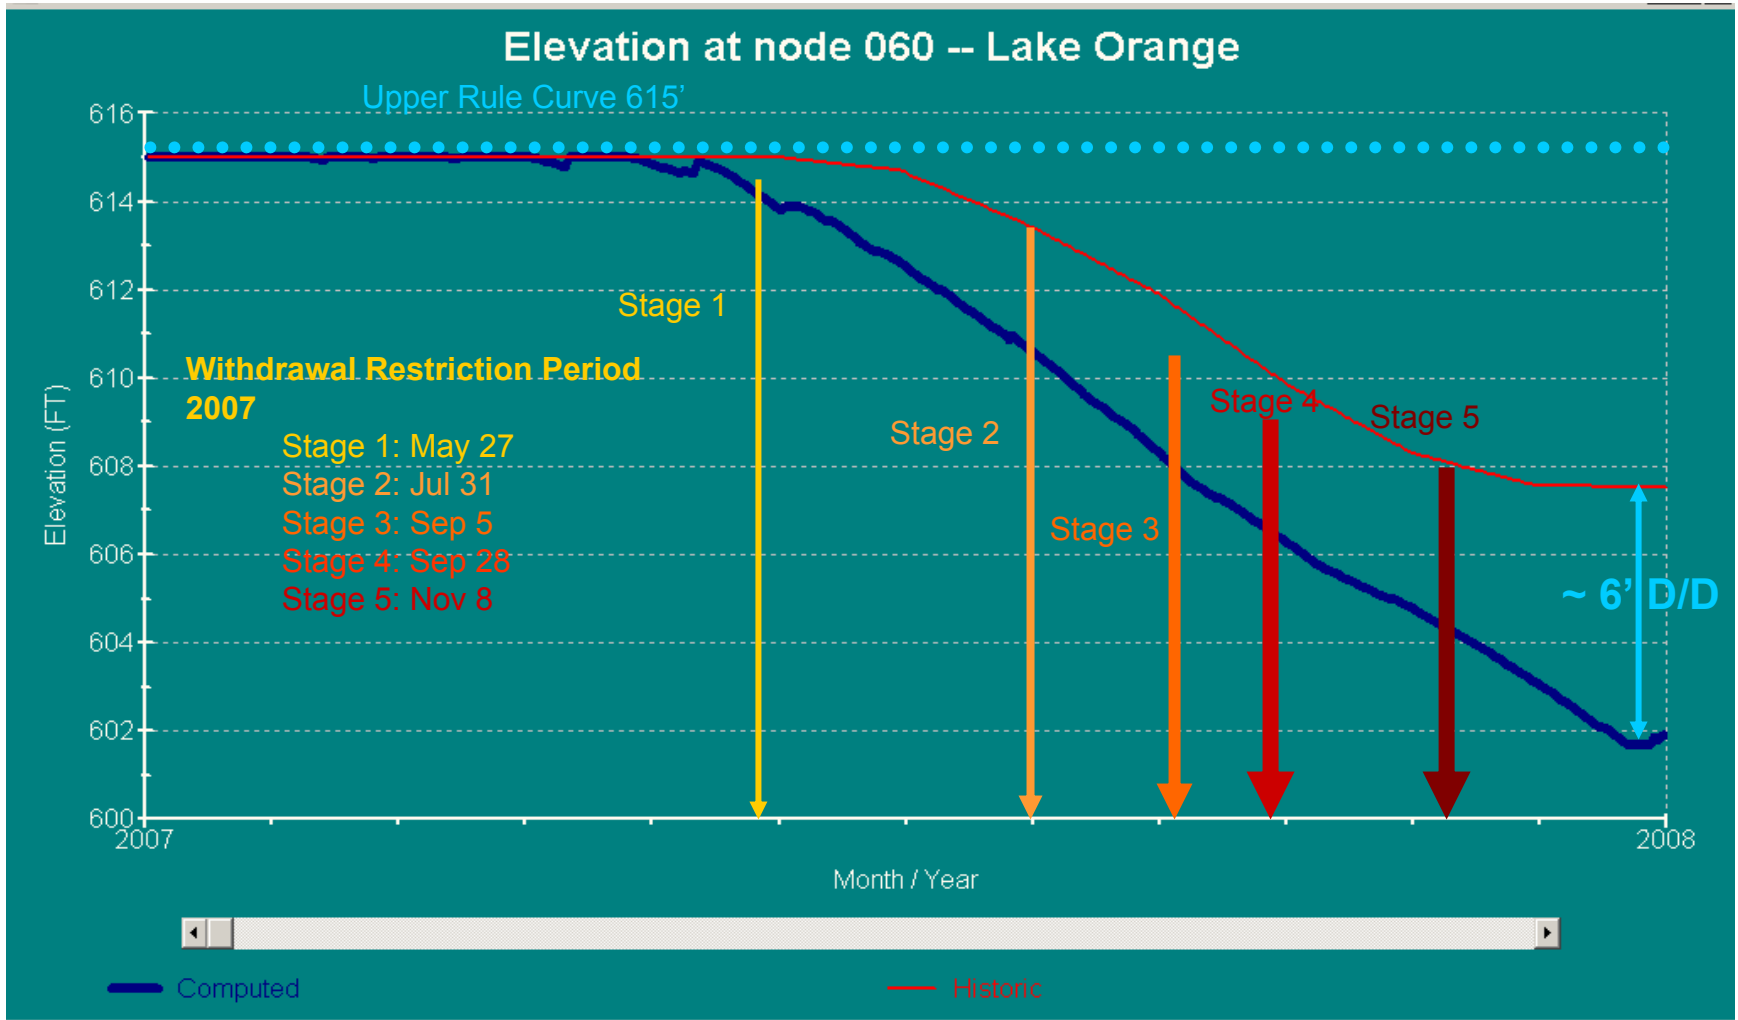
Elevation at node 060 -- Lake Orange

Upper Rule Curve 615'

616
614
612
610
608
606
604
602
600

Elevation (FT)

Stage 1
Stage 2
Stage 3
Stage 4
Stage 5

Withdrawal Restriction Period 2007
Stage 1: May 27
Stage 2: Jul 31
Stage 3: Sep 5
Stage 4: Sep 28
Stage 5: Nov 8

~ 6' D/D

2007
2008

Month / Year

Computed
Historic